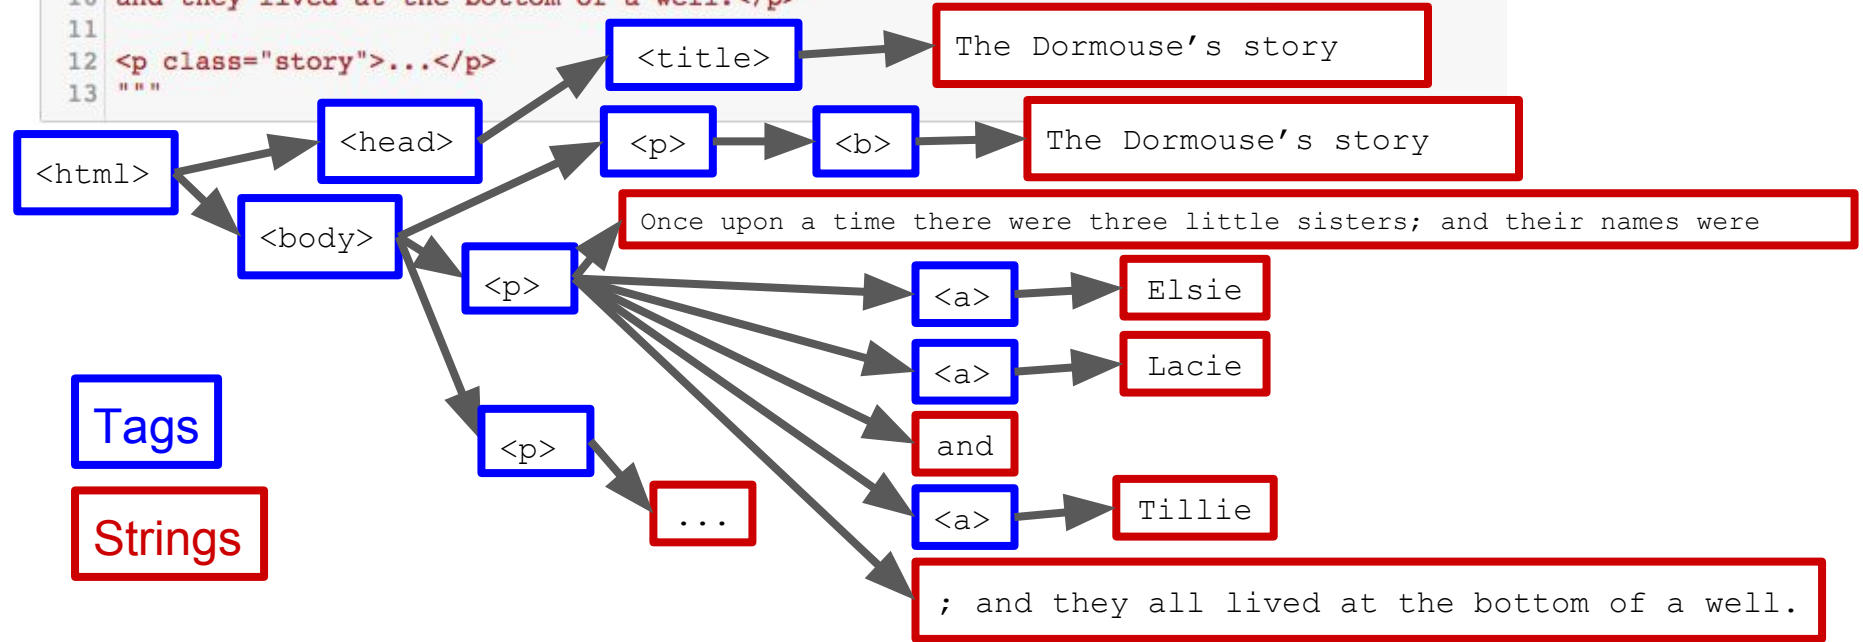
10 and they lived at the bottom of a well.</p>
11
12 <p class="story">...</p>
13 """

<html>
<head>
<title>
The Dormouse's story
<body>
<p>
<b>
The Dormouse's story
Once upon a time there were three little sisters; and their names were
<p>
<a>
Elsie
<a>
Lacie
and
<a>
Tillie
; and they all lived at the bottom of a well.
<p>
...

Tags

Strings